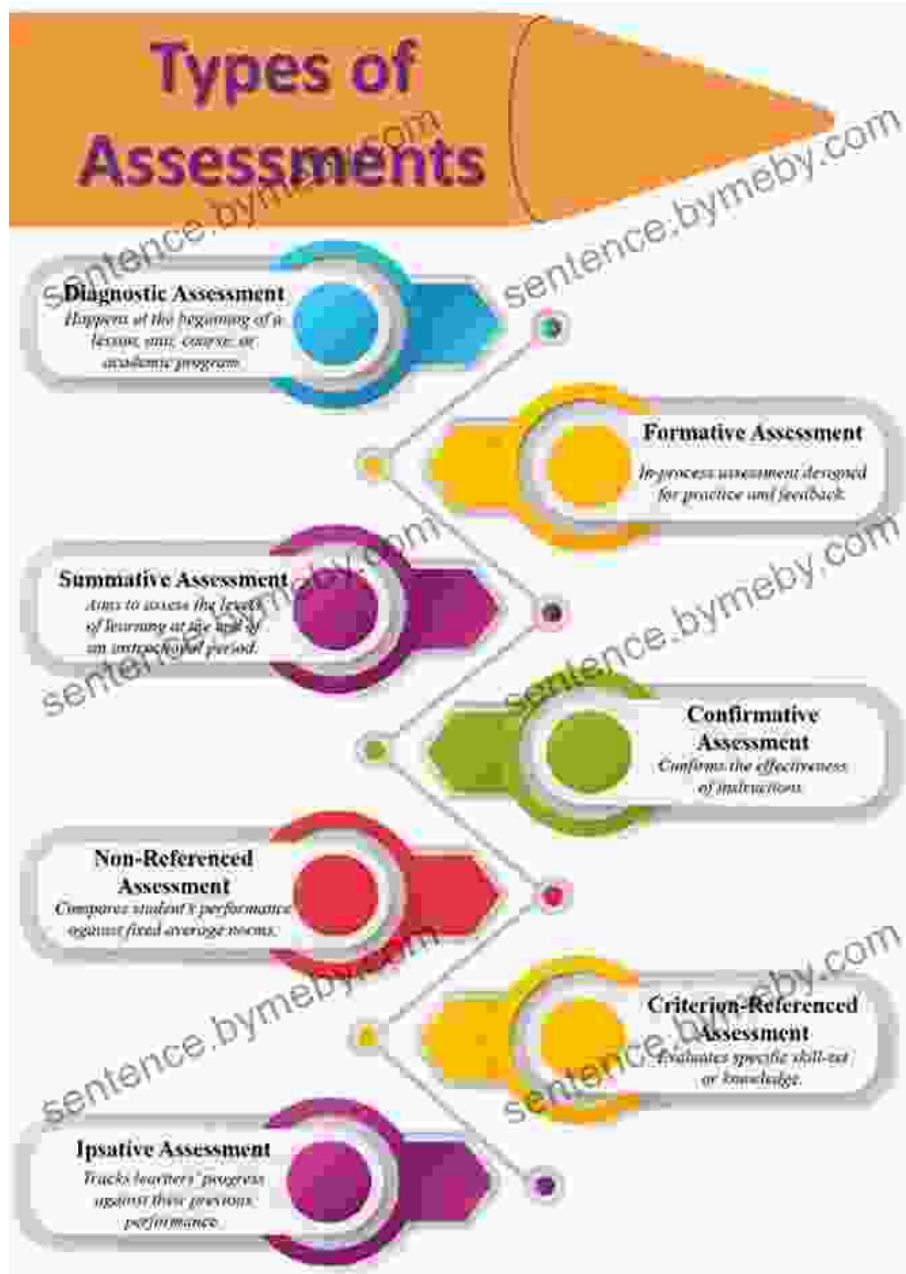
Types of Assessments

Diagnostic Assessment
Happens at the beginning of a lesson, unit, course, or academic program.

Formative Assessment
In-process assessment designed for practice and feedback.

Summative Assessment
Aims to assess the levels of learning at the end of an instructional period.

Confirmative Assessment
Confirms the effectiveness of instructions.

Non-Referenced Assessment
Compares student's performance against fixed average norms.

Criterion-Referenced Assessment
Evaluates specific skill-set or knowledge.

Ipsative Assessment
Tracks learners' progress against their previous performance.

sentence.bymeby.com
sentence.bymeby.com
sentence.bymeby.com
sentence.bymeby.com
sentence.bymeby.com
sentence.bymeby.com
sentence.bymeby.com